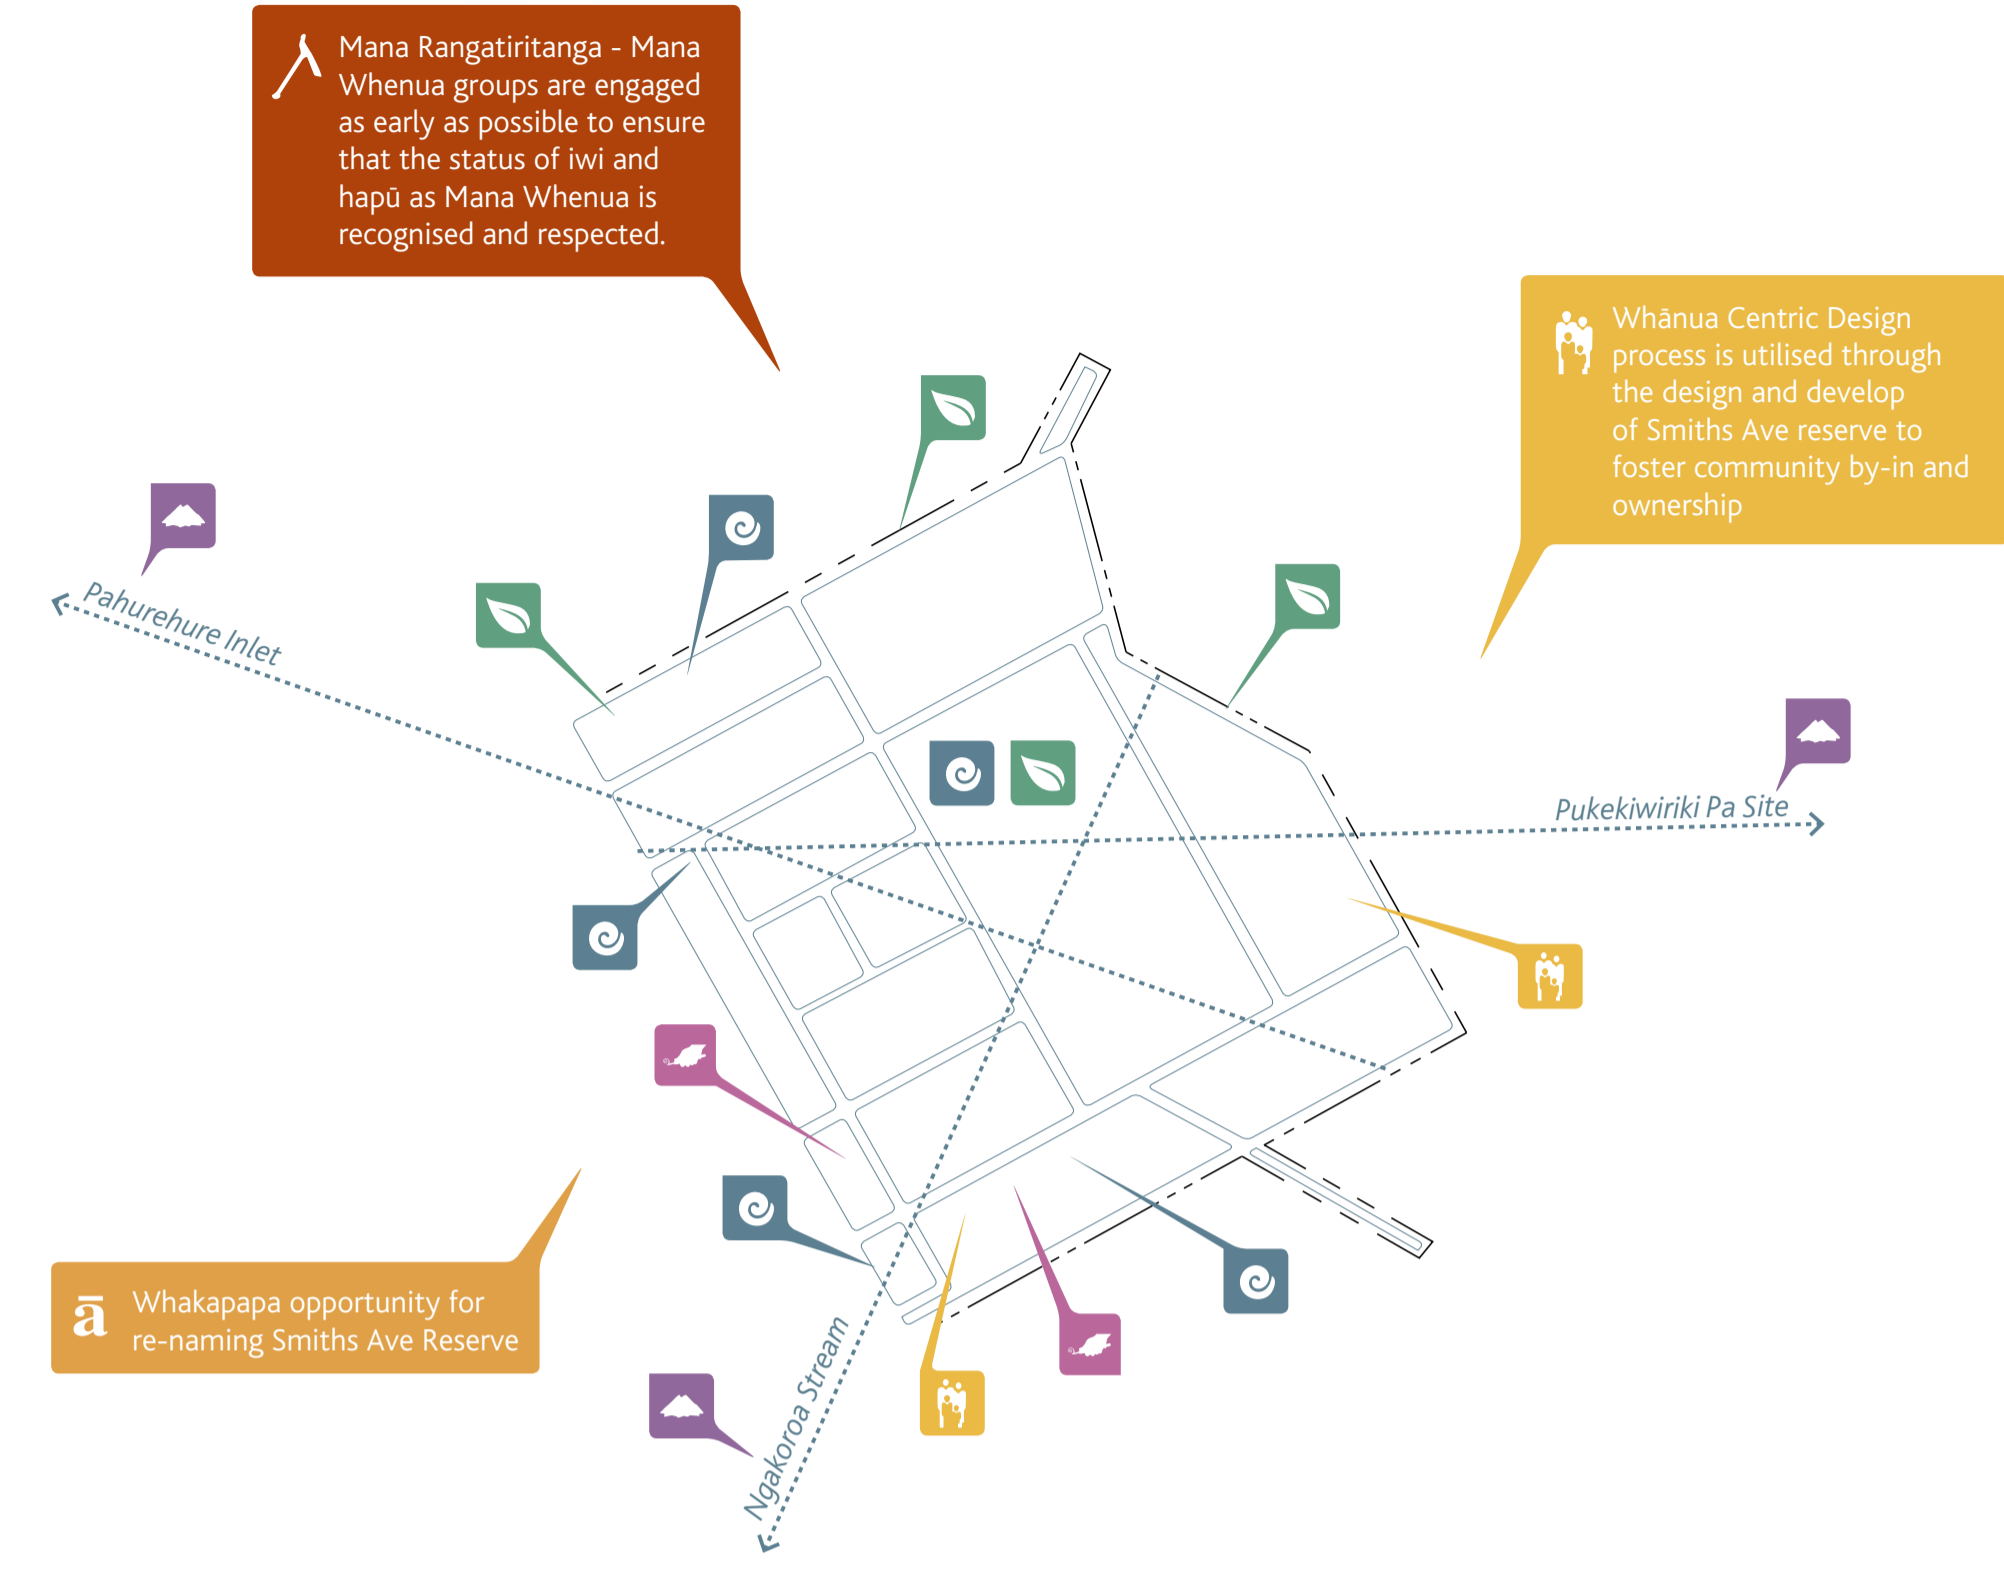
Mana Rangatiritanga - Mana Whenua groups are engaged as early as possible to ensure that the status of iwi and hapū as Mana Whenua is recognised and respected.

Whānua Centric Design process is utilised through the design and develop of Smiths Ave reserve to foster community by-in and ownership

Pahurehure Inlet

Pukekiwiriki Pa Site

ā

Whakapapa opportunity for re-naming Smiths Ave Reserve

Ngakoroa Stream